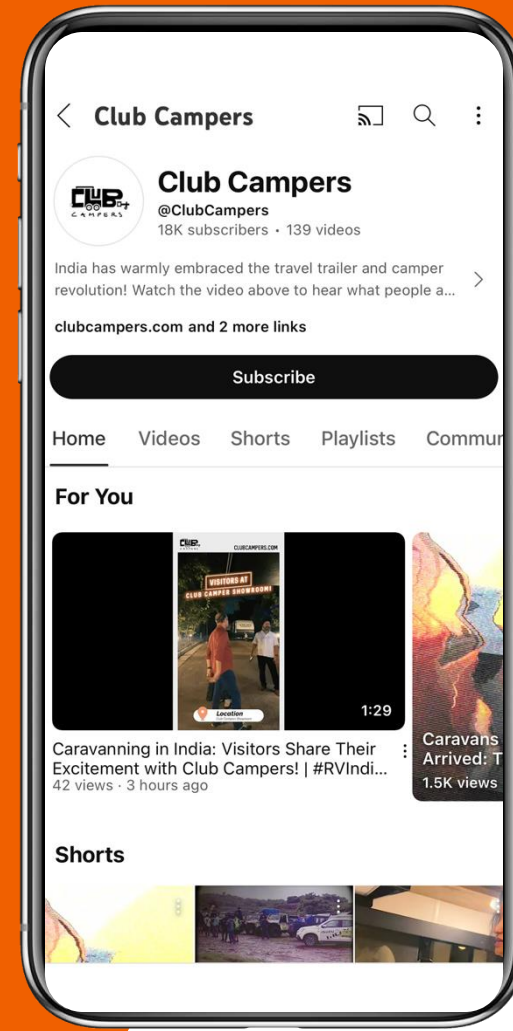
Club Campers

CLUB CAMPERS

Club Campers
@ClubCampers
18K subscribers • 139 videos

India has warmly embraced the travel trailer and camper revolution! Watch the video above to hear what people a...

clubcampers.com and 2 more links

Subscribe

Home Videos Shorts Playlists Commun

For You

CLUB CLUBCAMPERS.COM
VISITORS AT CLUB CAMPER SHOWROOM!
Location
1:29

Caravanning in India: Visitors Share Their Excitement with Club Campers! | #RVIndi...
42 views · 3 hours ago

Caravans Arrived: T
1.5K views

Shorts